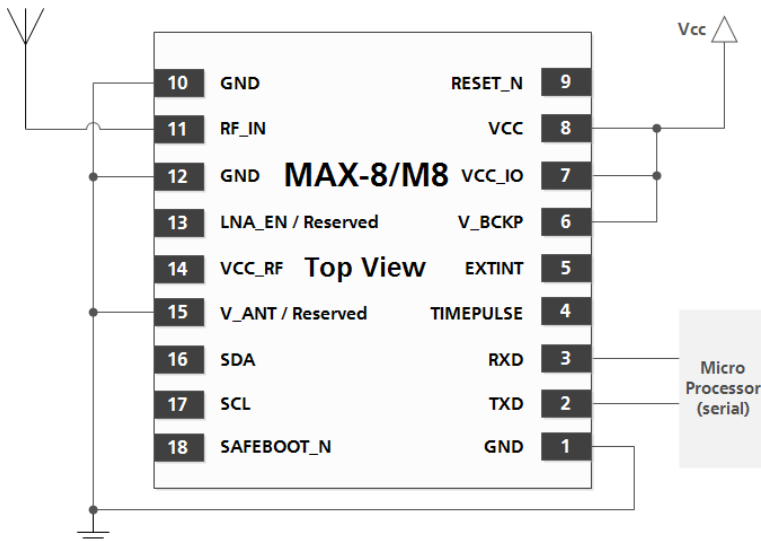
Vcc

10 GND
11 RF_IN
12 GND
13 LNA_EN / Reserved
14 VCC_RF
15 V_ANT / Reserved
16 SDA
17 SCL
18 SAFEBOOT_N

MAX-8/M8

Top View

RESET_N 9
VCC 8
VCC_IO 7
V_BCKP 6
EXTINT 5
TIMEPULSE 4
RXD 3
TXD 2
GND 1

Micro Processor (serial)